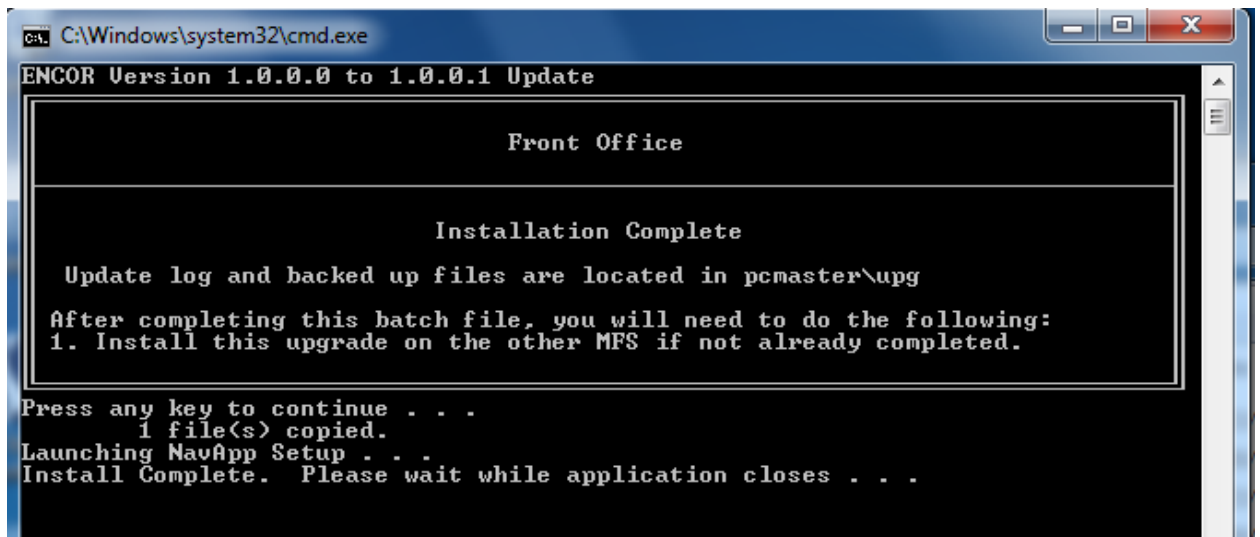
C:\Windows\system32\cmd.exe

ENCOR Version 1.0.0.0 to 1.0.0.1 Update

Front Office

Installation Complete

Update log and backed up files are located in pcmaster\upg

After completing this batch file, you will need to do the following:
1. Install this upgrade on the other MFS if not already completed.

Press any key to continue . . .
1 file(s) copied.
Launching NavApp Setup . . .
Install Complete. Please wait while application closes . . .